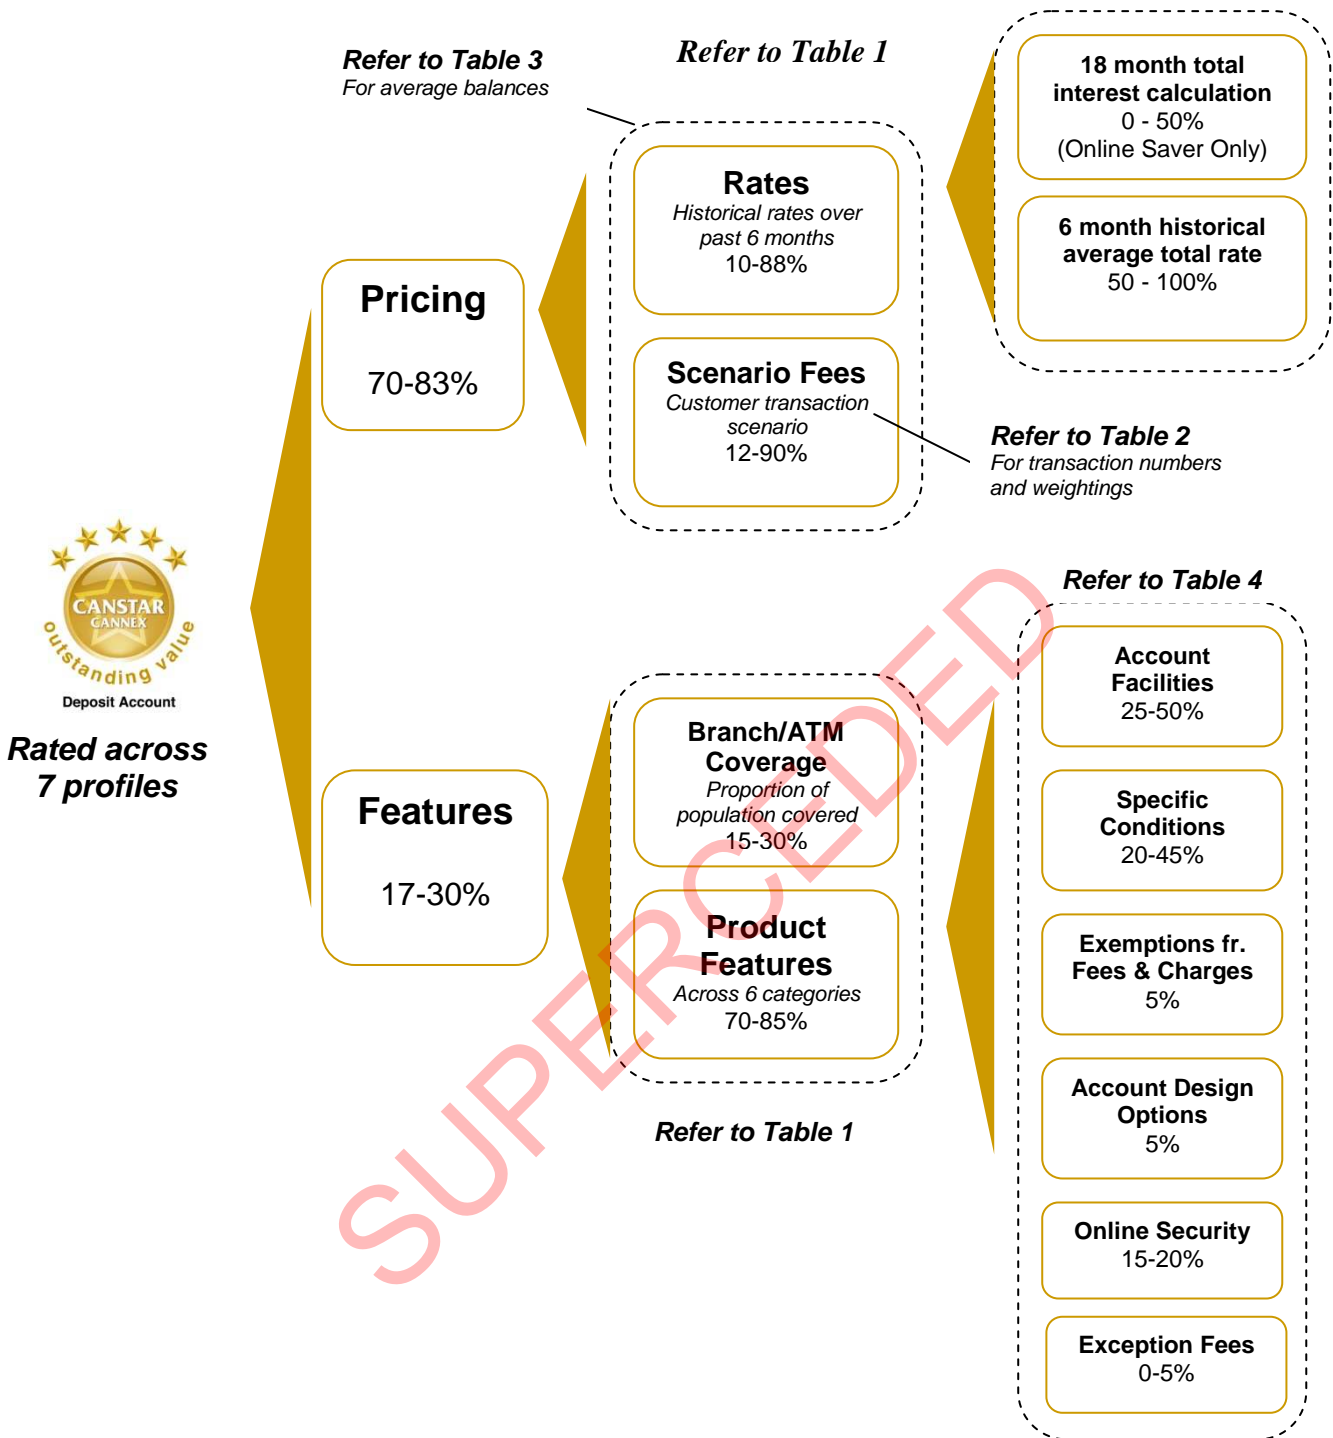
Refer to Table 3
For average balances

Refer to Table 1

18 month total interest calculation
0 - 50%
(Online Saver Only)

6 month historical average total rate
50 - 100%

Rates
Historical rates over past 6 months
10-88%

Pricing
70-83%

Scenario Fees
Customer transaction scenario
12-90%

Refer to Table 2
For transaction numbers and weightings

CANSTAR CANNEX
outstanding value
Deposit Account

Rated across 7 profiles

Refer to Table 4

Account Facilities
25-50%

Specific Conditions
20-45%

Exemptions fr. Fees & Charges
5%

Account Design Options
5%

Online Security
15-20%

Exception Fees
0-5%

Features
17-30%

Branch/ATM Coverage
Proportion of population covered
15-30%

Product Features
Across 6 categories
70-85%

Refer to Table 1

SUPERCEDED